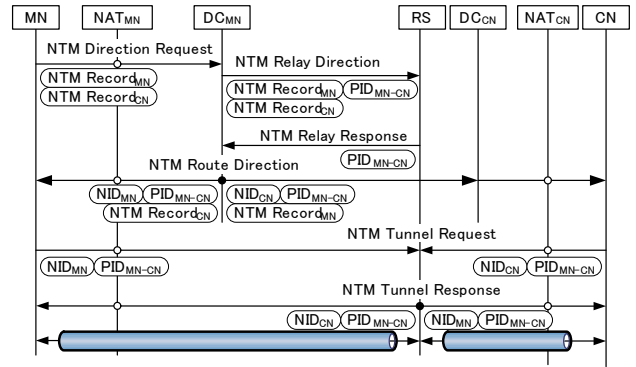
MN
NAT$_{MN}$
DC$_{MN}$
RS
DC$_{CN}$
NAT$_{CN}$
CN

NTM Direction Request
NTM Record$_{MN}$
NTM Record$_{CN}$

NTM Relay Direction
NTM Record$_{MN}$
PID$_{MN-CN}$
NTM Record$_{CN}$

NTM Relay Response
PID$_{MN-CN}$

NTM Route Direction
NID$_{MN}$
PID$_{MN-CN}$
NTM Record$_{CN}$
NID$_{CN}$
PID$_{MN-CN}$
NTM Record$_{MN}$

NTM Tunnel Request
NID$_{MN}$
PID$_{MN-CN}$
NID$_{CN}$
PID$_{MN-CN}$

NTM Tunnel Response
NID$_{CN}$
PID$_{MN-CN}$
NID$_{MN}$
PID$_{MN-CN}$